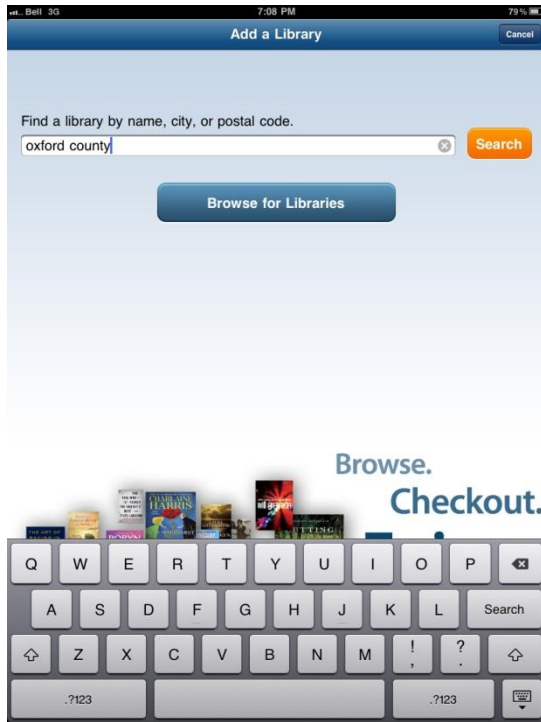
Bell 3G 7:08 PM 79%

Add a Library

Cancel

Find a library by name, city, or postal code.

oxford county

Search

Browse for Libraries

Browse.

Checkout.

CHARLAINE HARRIS

Q W E R T Y U I O P

A S D F G H J K L Search

Z X C V B N M ! , ? .

.?123 .?123